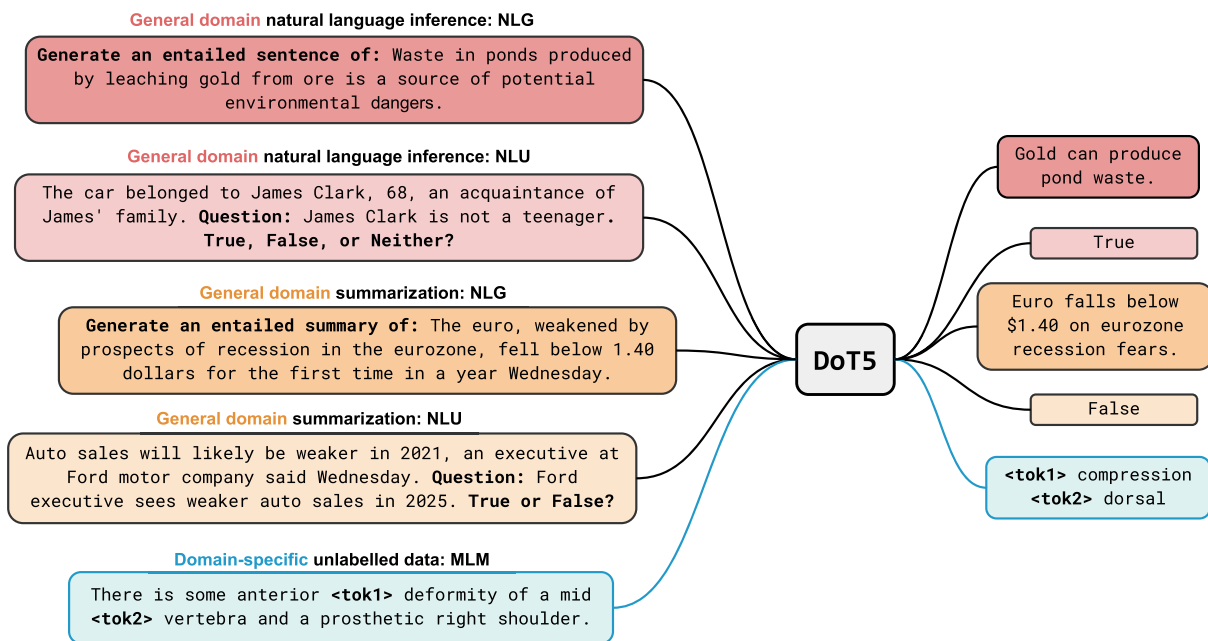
General domain natural language inference: NLG

Generate an entailed sentence of: Waste in ponds produced by leaching gold from ore is a source of potential environmental dangers.

General domain natural language inference: NLU

The car belonged to James Clark, 68, an acquaintance of James' family. Question: James Clark is not a teenager. True, False, or Neither?

General domain summarization: NLG

Generate an entailed summary of: The euro, weakened by prospects of recession in the eurozone, fell below 1.40 dollars for the first time in a year Wednesday.

General domain summarization: NLU

Auto sales will likely be weaker in 2021, an executive at Ford motor company said Wednesday. Question: Ford executive sees weaker auto sales in 2025. True or False?

Domain-specific unlabelled data: MLM

There is some anterior <tok1> deformity of a mid <tok2> vertebra and a prosthetic right shoulder.

DoT5

Gold can produce pond waste.

True

Euro falls below $1.40 on eurozone recession fears.

False

<tok1> compression
<tok2> dorsal